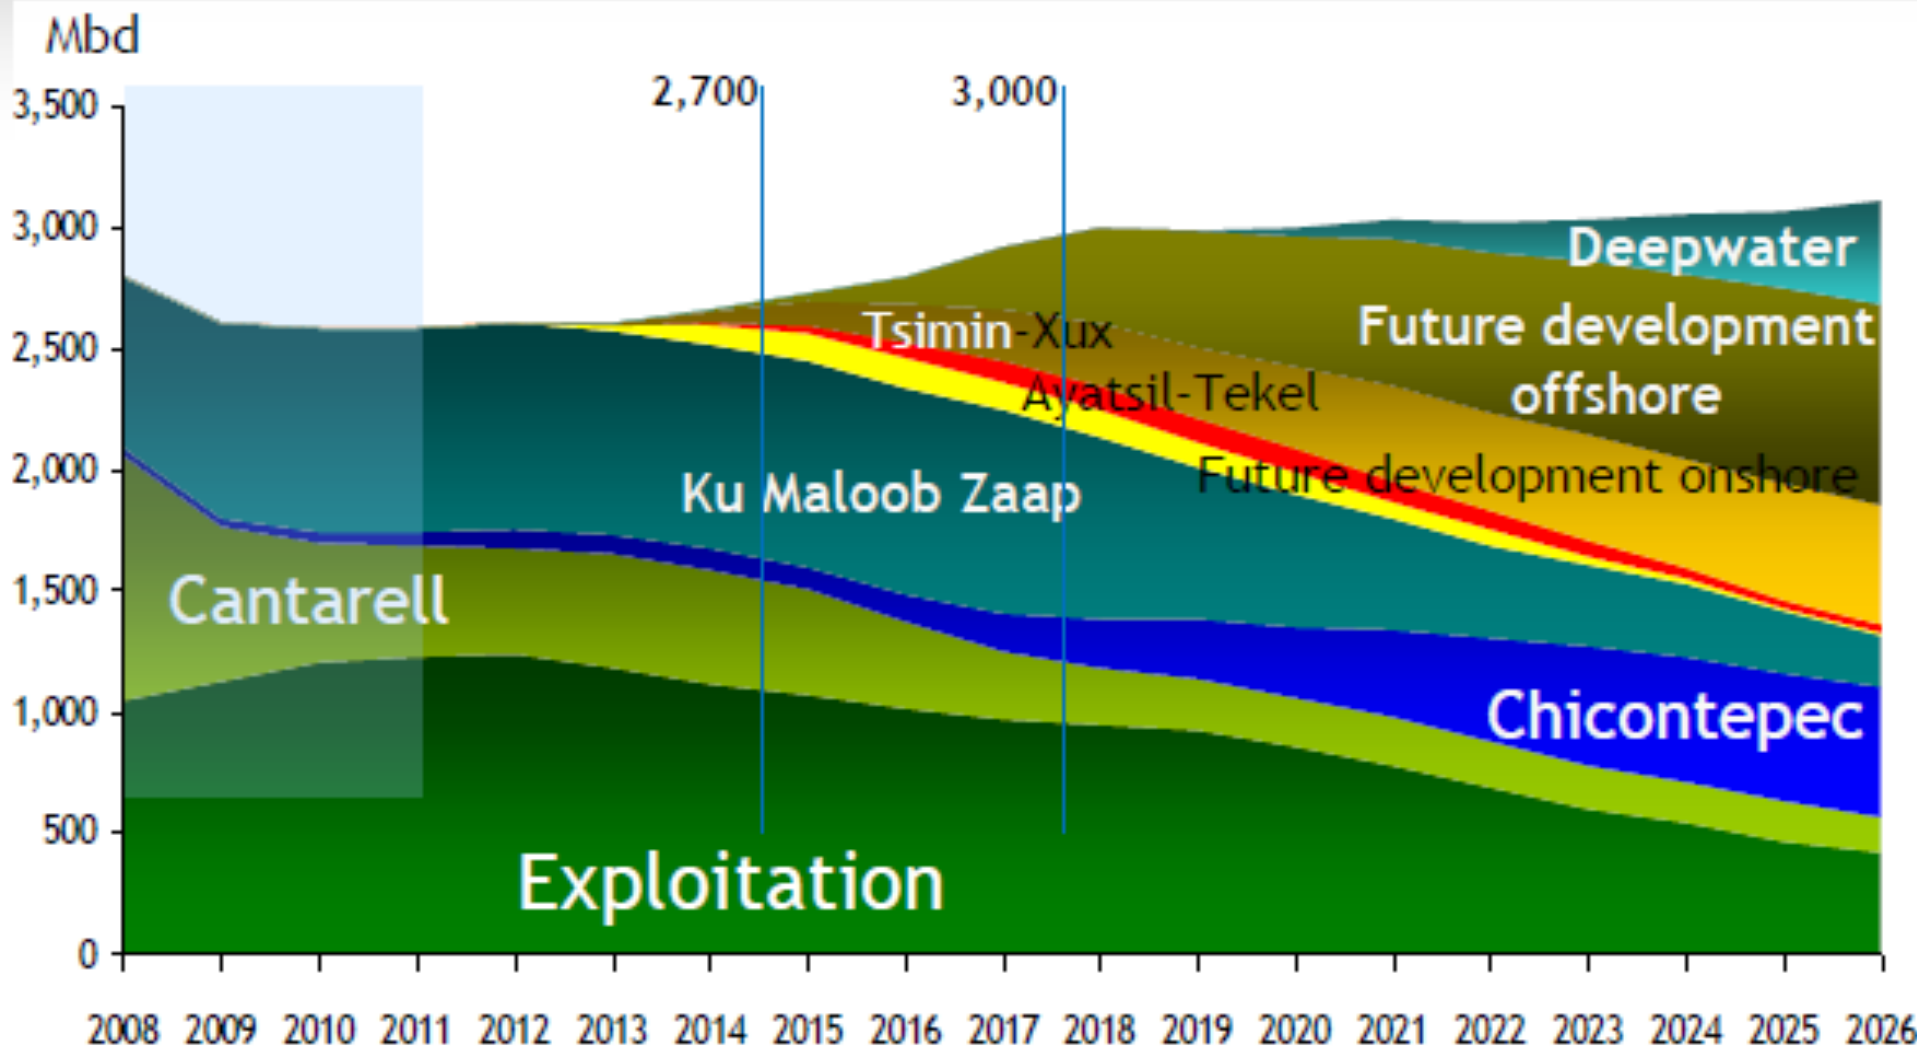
Mbd

3,500
3,000
2,500
2,000
1,500
1,000
500
0

2,700
3,000

Deepwater
Future development offshore
Tsimin-Xux
Ayatsil-Tekel
Future development onshore
Ku Maloob Zaap
Cantarell
Chicontepec
Exploitation

2008 2009 2010 2011 2012 2013 2014 2015 2016 2017 2018 2019 2020 2021 2022 2023 2024 2025 2026